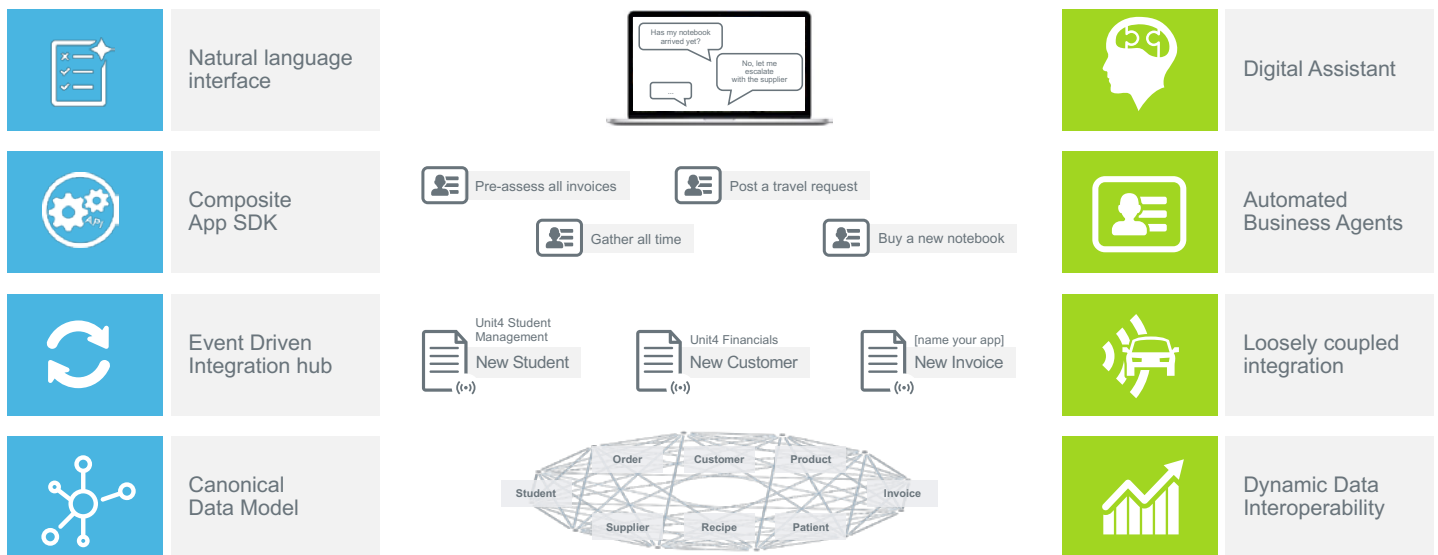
Natural language interface

Composite App SDK

Event Driven Integration hub

Canonical Data Model

Has my notebook arrived yet?

No, let me escalate with the supplier

...

Pre-assess all invoices

Post a travel request

Gather all time

Buy a new notebook

Unit4 Student Management
New Student

Unit4 Financials
New Customer

[name your app]
New Invoice

Order

Customer

Product

Student

Invoice

Supplier

Recipe

Patient

Digital Assistant

Automated Business Agents

Loosely coupled integration

Dynamic Data Interoperability